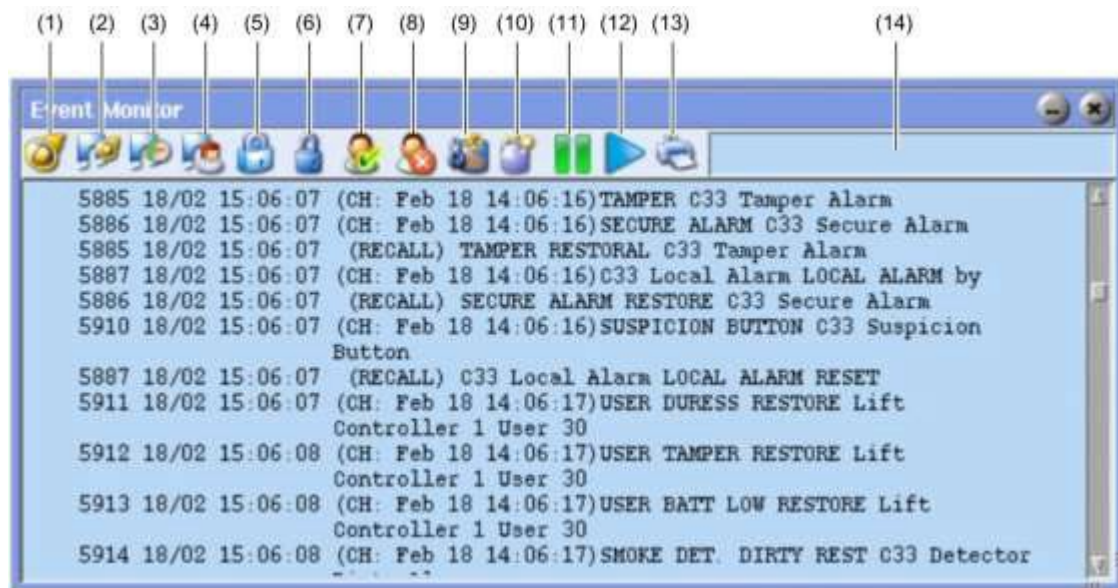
(1) (2) (3) (4) (5) (6) (7) (8) (9) (10) (11) (12) (13) (14)

Event Monitor

5885 18/02 15:06:07 (CH: Feb 18 14:06:16)TAMPER C33 Tamper Alarm
5886 18/02 15:06:07 (CH: Feb 18 14:06:16)SECURE ALARM C33 Secure Alarm
5885 18/02 15:06:07 (RECALL) TAMPER RESTORAL C33 Tamper Alarm
5887 18/02 15:06:07 (CH: Feb 18 14:06:16)C33 Local Alarm LOCAL ALARM by
5886 18/02 15:06:07 (RECALL) SECURE ALARM RESTORE C33 Secure Alarm
5910 18/02 15:06:07 (CH: Feb 18 14:06:16)SUSPICION BUTTON C33 Suspicion Button
5887 18/02 15:06:07 (RECALL) C33 Local Alarm LOCAL ALARM RESET
5911 18/02 15:06:07 (CH: Feb 18 14:06:17)USER DURESS RESTORE Lift Controller 1 User 30
5912 18/02 15:06:08 (CH: Feb 18 14:06:17)USER TAMPER RESTORE Lift Controller 1 User 30
5913 18/02 15:06:08 (CH: Feb 18 14:06:17)USER BATT LOW RESTORE Lift Controller 1 User 30
5914 18/02 15:06:08 (CH: Feb 18 14:06:17)SMOKE DET. DIRTY REST C33 Detector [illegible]